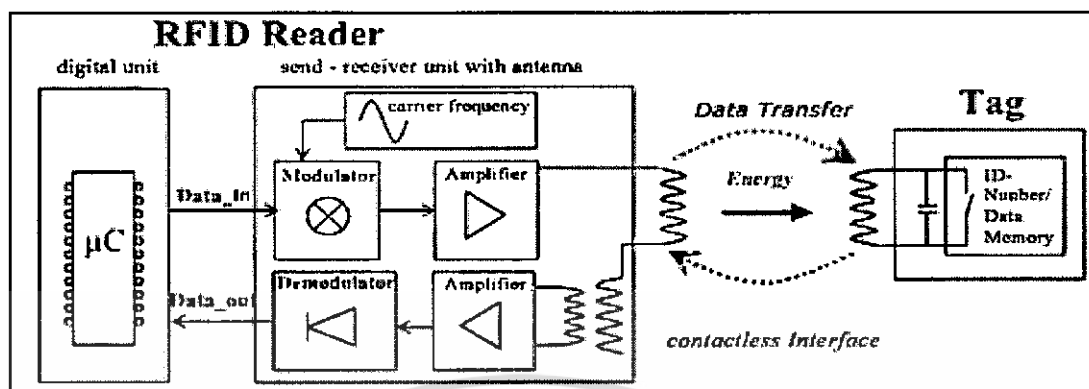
RFID Reader

digital unit

send - receiver unit with antenna

carrier frequency

Modulator

Amplifier

Data_In

μC

Demodulator

Amplifier

Data_out

Data Transfer

Energy

contactless Interface

Tag

ID-Number/ Data Memory